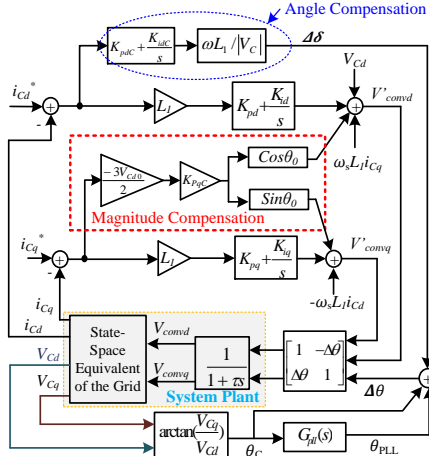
Angle Compensation

$K_{pdC}+\frac{K_{idC}}{s}$

$\omega L_1/|V_C|$

$\Delta\delta$

$V_{Cd}$

$i_{Cd}^*$

$L_1$

$K_{pd}+\frac{K_{id}}{s}$

$V'_{convd}$

$\omega_s L_1 i_{Cq}$

$\frac{-3V_{Cd0}}{2}$

$K_{PqC}$

$Cos\theta_0$

$Sin\theta_0$

Magnitude Compensation

$i_{Cq}^*$

$L_1$

$K_{pq}+\frac{K_{iq}}{s}$

$V'_{convq}$

$-\omega_s L_1 i_{Cd}$

$i_{Cq}$

$i_{Cd}$

$V_{Cd}$

$V_{Cq}$

State-Space Equivalent of the Grid

$V_{convd}$

$V_{convq}$

$\frac{1}{1+\tau s}$

System Plant

$\begin{bmatrix} 1 & -\Delta\theta \\ \Delta\theta & 1 \end{bmatrix}$

$\Delta\theta$

$\arctan(\frac{V_{Cq}}{V_{Cd}})$

$\theta_C$

$G_{pll}(s)$

$\theta_{PLL}$